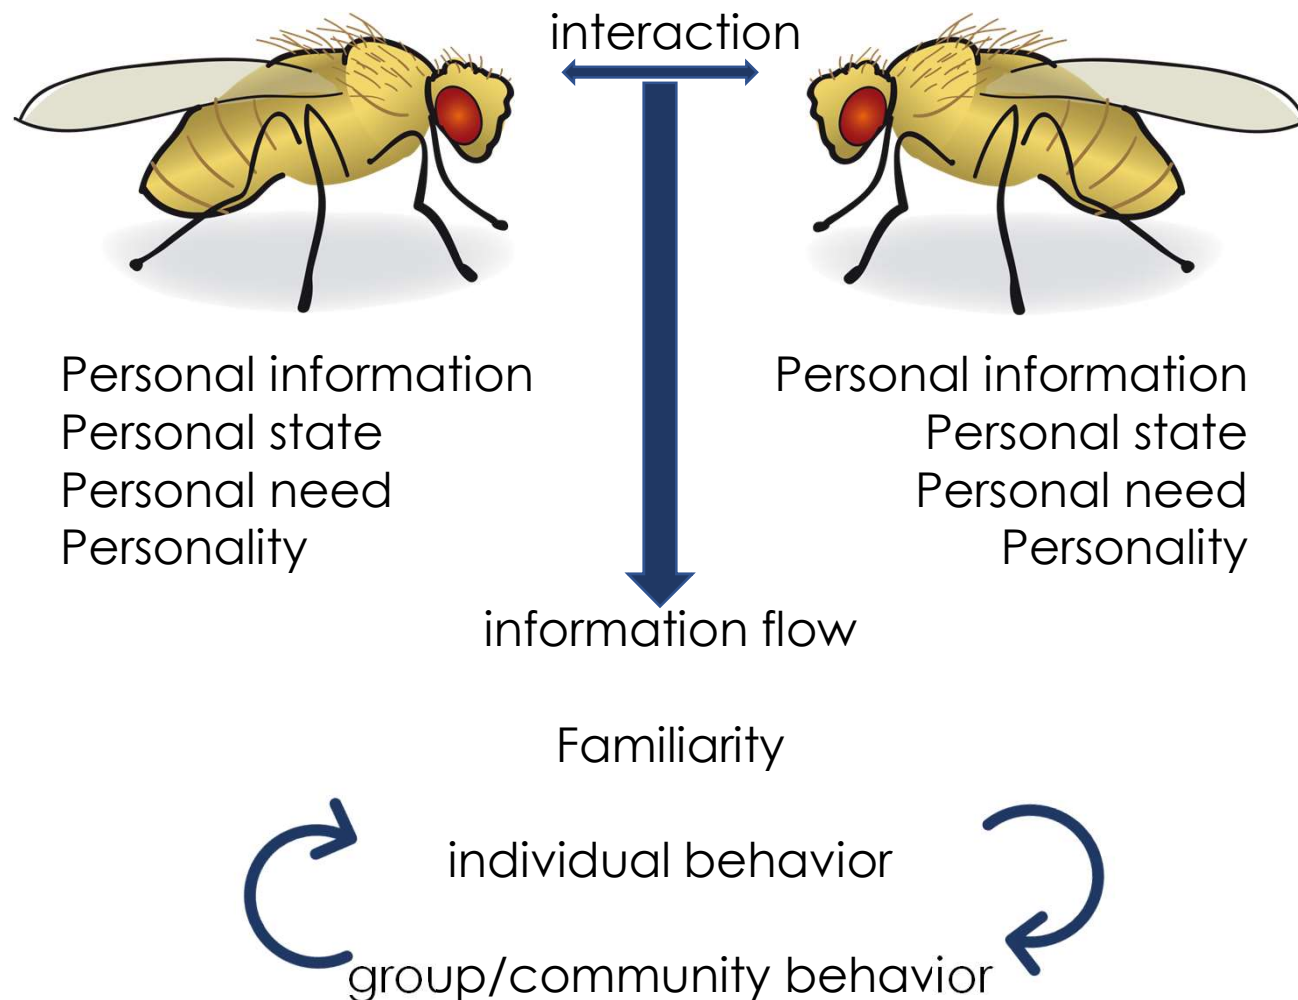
interaction

Personal information
Personal state
Personal need
Personality

Personal information
Personal state
Personal need
Personality

information flow

Familiarity

individual behavior

group/community behavior